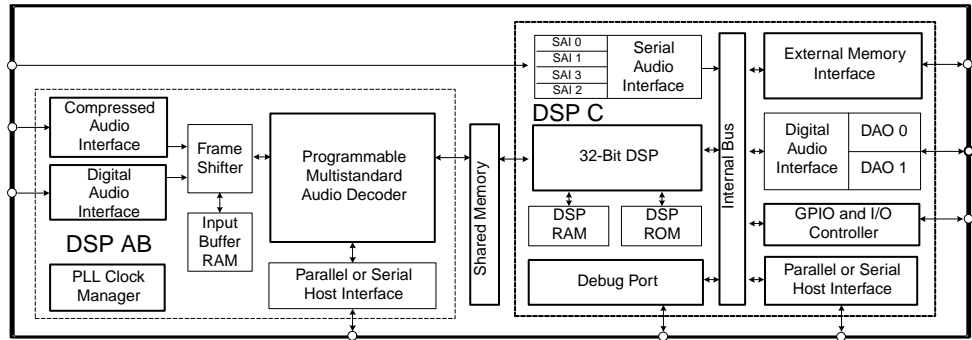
Compressed Audio Interface

Digital Audio Interface

Frame Shifter

Input Buffer RAM

Programmable Multistandard Audio Decoder

Parallel or Serial Host Interface

DSP AB

PLL Clock Manager

Shared Memory

SAI 0
SAI 1
SAI 3
SAI 2

Serial Audio Interface

DSP C

32-Bit DSP

DSP RAM

DSP ROM

Debug Port

Internal Bus

External Memory Interface

Digital Audio Interface

DAO 0

DAO 1

GPIO and I/O Controller

Parallel or Serial Host Interface